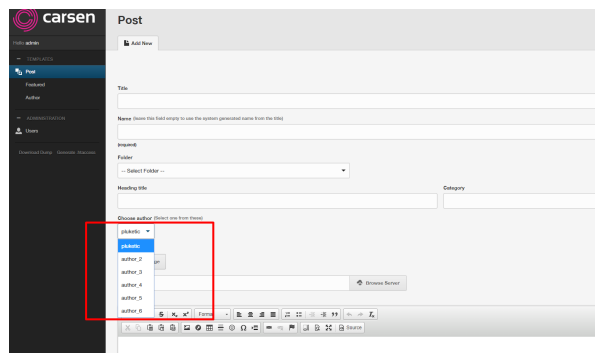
carsen

Post

Add New

Hello admin

TEMPLATES

Post

Featured

Author

ADMINISTRATION

Users

Download Dump Generate Sitemaps

Title

Name (leave this field empty to use the system generated name from the title)

(required)

Folder

-- Select Folder --

Heading title

Category

Choose author (Select one from these)

plutextic

plutextic

author_2

author_3

author_4

author_5

author_6

Browse Server

Format

Source